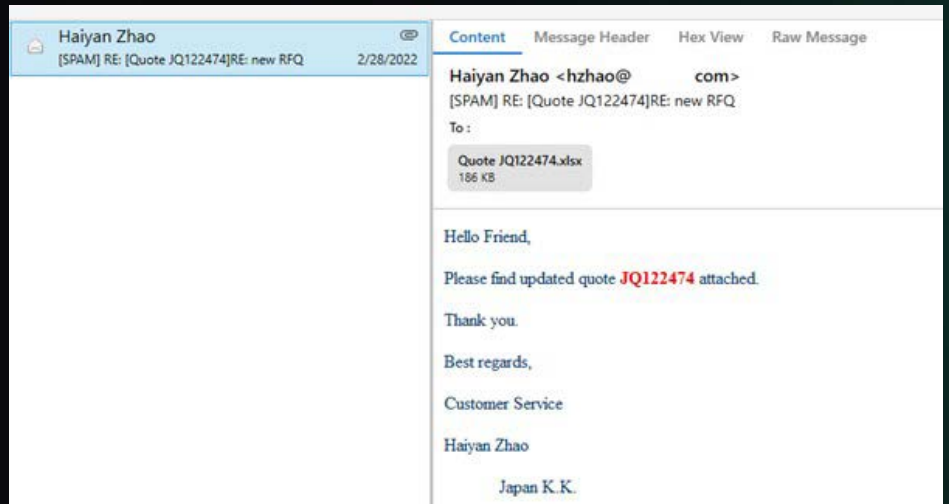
Haiyan Zhao
[SPAM] RE: [Quote JQ122474]RE: new RFQ 2/28/2022

Content Message Header Hex View Raw Message

Haiyan Zhao <hzhao@ com>
[SPAM] RE: [Quote JQ122474]RE: new RFQ
To :

Quote JQ122474.xlsx
186 KB

Hello Friend,

Please find updated quote JQ122474 attached.

Thank you.

Best regards,

Customer Service

Haiyan Zhao

Japan K.K.